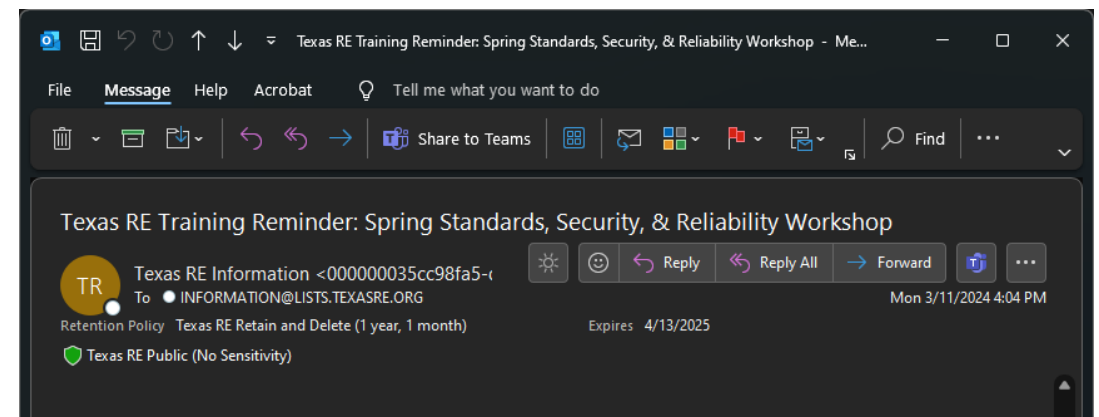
Texas RE Training Reminder: Spring Standards, Security, & Reliability Workshop - Me...

File Message Help Acrobat Tell me what you want to do

Share to Teams Find ···

Texas RE Training Reminder: Spring Standards, Security, & Reliability Workshop

TR Texas RE Information <000000035cc98fa5-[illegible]
To INFORMATION@LISTS.TEXASRE.ORG

Reply Reply All Forward ···

Mon 3/11/2024 4:04 PM

Retention Policy Texas RE Retain and Delete (1 year, 1 month) Expires 4/13/2025

Texas RE Public (No Sensitivity)